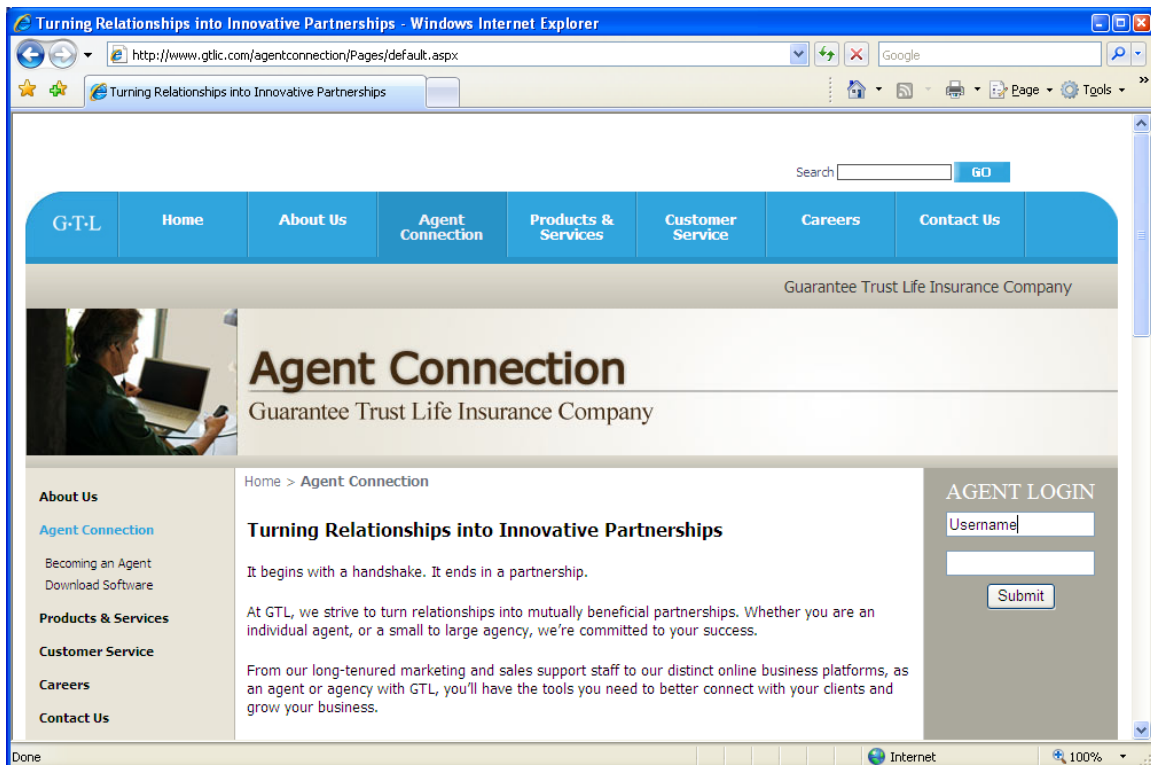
Turning Relationships into Innovative Partnerships - Windows Internet Explorer

http://www.gtlic.com/agentconnection/Pages/default.aspx

Google

Turning Relationships into Innovative Partnerships

Page Tools

Search GO

G·T·L Home About Us Agent Connection Products & Services Customer Service Careers Contact Us

Guarantee Trust Life Insurance Company

Agent Connection
Guarantee Trust Life Insurance Company

About Us
Agent Connection
Becoming an Agent
Download Software
Products & Services
Customer Service
Careers
Contact Us

Home > Agent Connection

Turning Relationships into Innovative Partnerships

It begins with a handshake. It ends in a partnership.

At GTL, we strive to turn relationships into mutually beneficial partnerships. Whether you are an individual agent, or a small to large agency, we're committed to your success.

From our long-tenured marketing and sales support staff to our distinct online business platforms, as an agent or agency with GTL, you'll have the tools you need to better connect with your clients and grow your business.

AGENT LOGIN
Username
Submit

Done Internet 100%